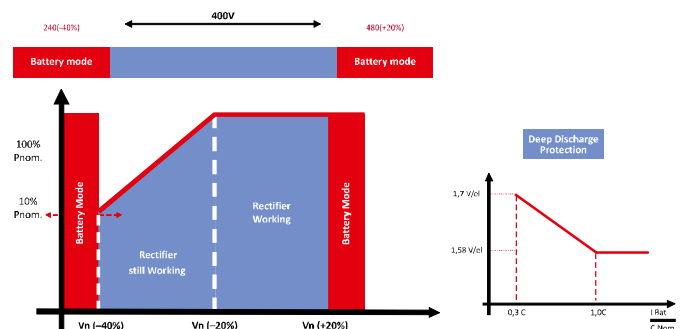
240(-40%)

400V

480(+20%)

Battery mode

Battery mode

100%
Pnom.

10%
Pnom.

Battery Mode

Rectifier
still Working

Rectifier
Working

Battery Mode

Vn (−40%)

Vn (−20%)

Vn (+20%)

Deep Discharge
Protection

1,7 V/el

1,58 V/el

0,3 C

1,0C

I Bat
C Nom